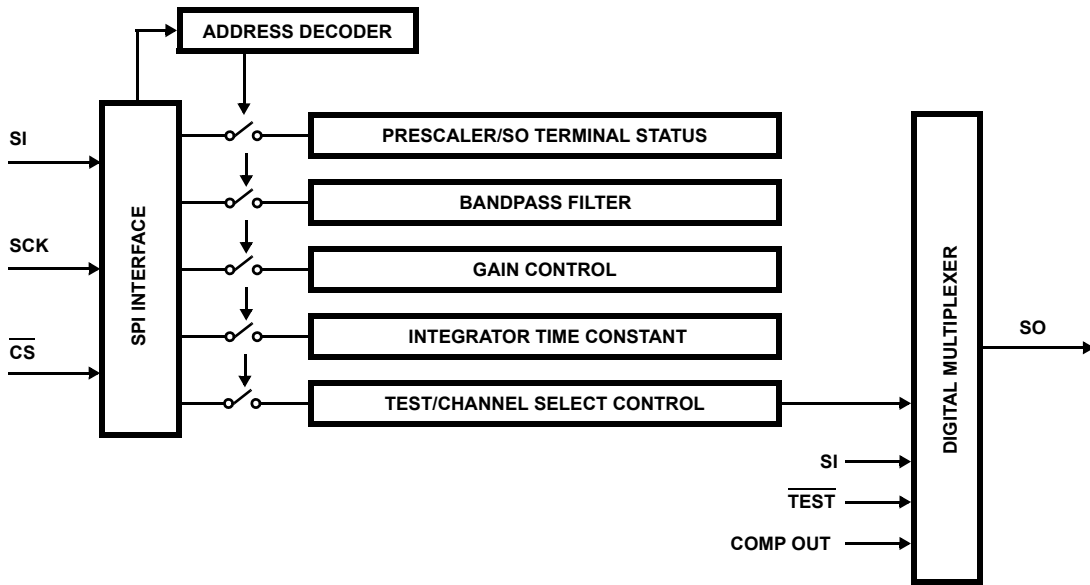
ADDRESS DECODER

SI

SCK

$\overline{CS}$

SPI INTERFACE

PRESCALER/SO TERMINAL STATUS

BANDPASS FILTER

GAIN CONTROL

INTEGRATOR TIME CONSTANT

TEST/CHANNEL SELECT CONTROL

DIGITAL MULTIPLEXER

SO

SI

$\overline{TEST}$

COMP OUT